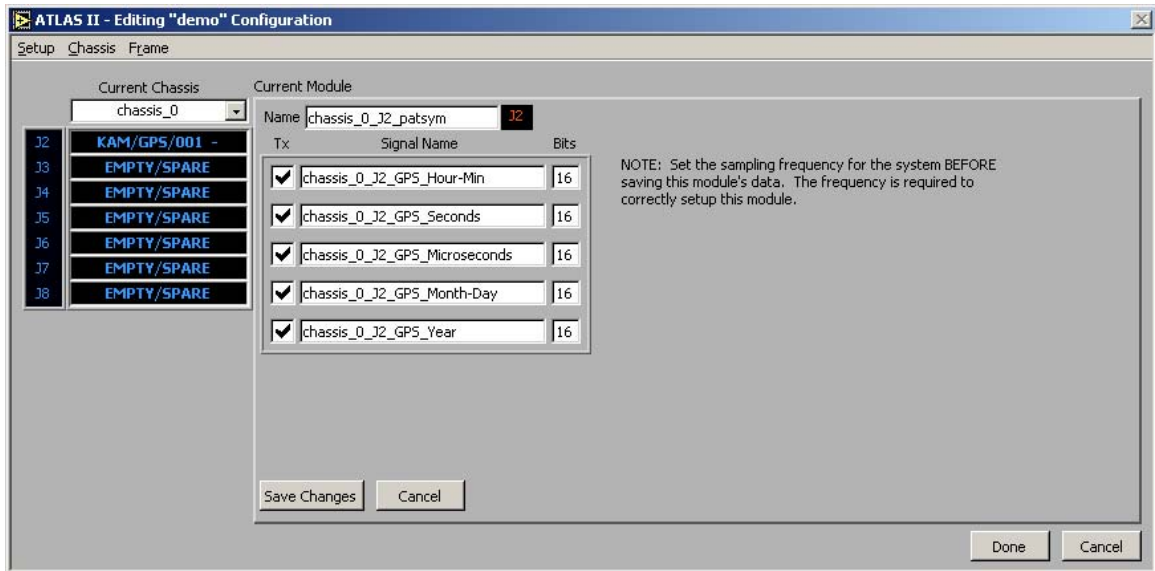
ATLAS II - Editing "demo" Configuration

Setup Chassis Frame

Current Chassis
chassis_0

| | |
|---|---|
| J2 | KAM/GPS/001 - |
| J3 | EMPTY/SPARE |
| J4 | EMPTY/SPARE |
| J5 | EMPTY/SPARE |
| J6 | EMPTY/SPARE |
| J7 | EMPTY/SPARE |
| J8 | EMPTY/SPARE |

Current Module
Name chassis_0_J2_patsym J2

| Tx | Signal Name | Bits |
|---|---|---|
| ✔ | chassis_0_J2_GPS_Hour-Min | 16 |
| ✔ | chassis_0_J2_GPS_Seconds | 16 |
| ✔ | chassis_0_J2_GPS_Microseconds | 16 |
| ✔ | chassis_0_J2_GPS_Month-Day | 16 |
| ✔ | chassis_0_J2_GPS_Year | 16 |

NOTE: Set the sampling frequency for the system BEFORE saving this module's data. The frequency is required to correctly setup this module.

Save Changes Cancel

Done Cancel